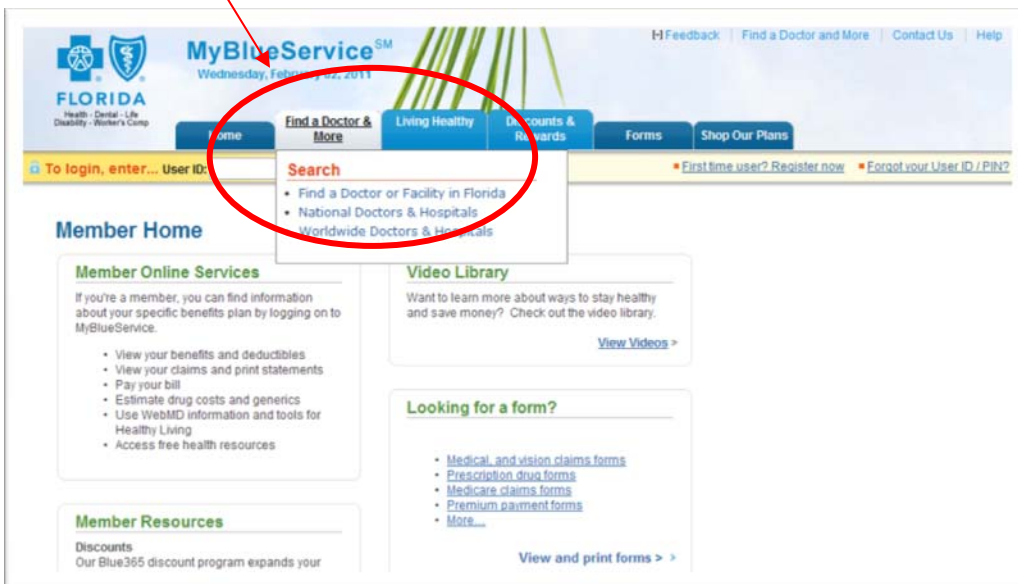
FLORIDA
Health · Dental · Life
Disability · Worker's Comp

MyBlueService$^{SM}$
Wednesday, February 02, 2011

Feedback | Find a Doctor and More | Contact Us | Help

Home
Find a Doctor & More
Living Healthy
Discounts & Rewards
Forms
Shop Our Plans

To login, enter... User ID:

First time user? Register now
Forgot your User ID / PIN?

Search
• Find a Doctor or Facility in Florida
• National Doctors & Hospitals
• Worldwide Doctors & Hospitals

Member Home

Member Online Services

If you're a member, you can find information about your specific benefits plan by logging on to MyBlueService.

• View your benefits and deductibles
• View your claims and print statements
• Pay your bill
• Estimate drug costs and generics
• Use WebMD information and tools for Healthy Living
• Access free health resources

Video Library

Want to learn more about ways to stay healthy and save money? Check out the video library.

View Videos >

Looking for a form?

• Medical, and vision claims forms
• Prescription drug forms
• Medicare claims forms
• Premium payment forms
• More...

View and print forms > >

Member Resources

Discounts
Our Blue365 discount program expands your